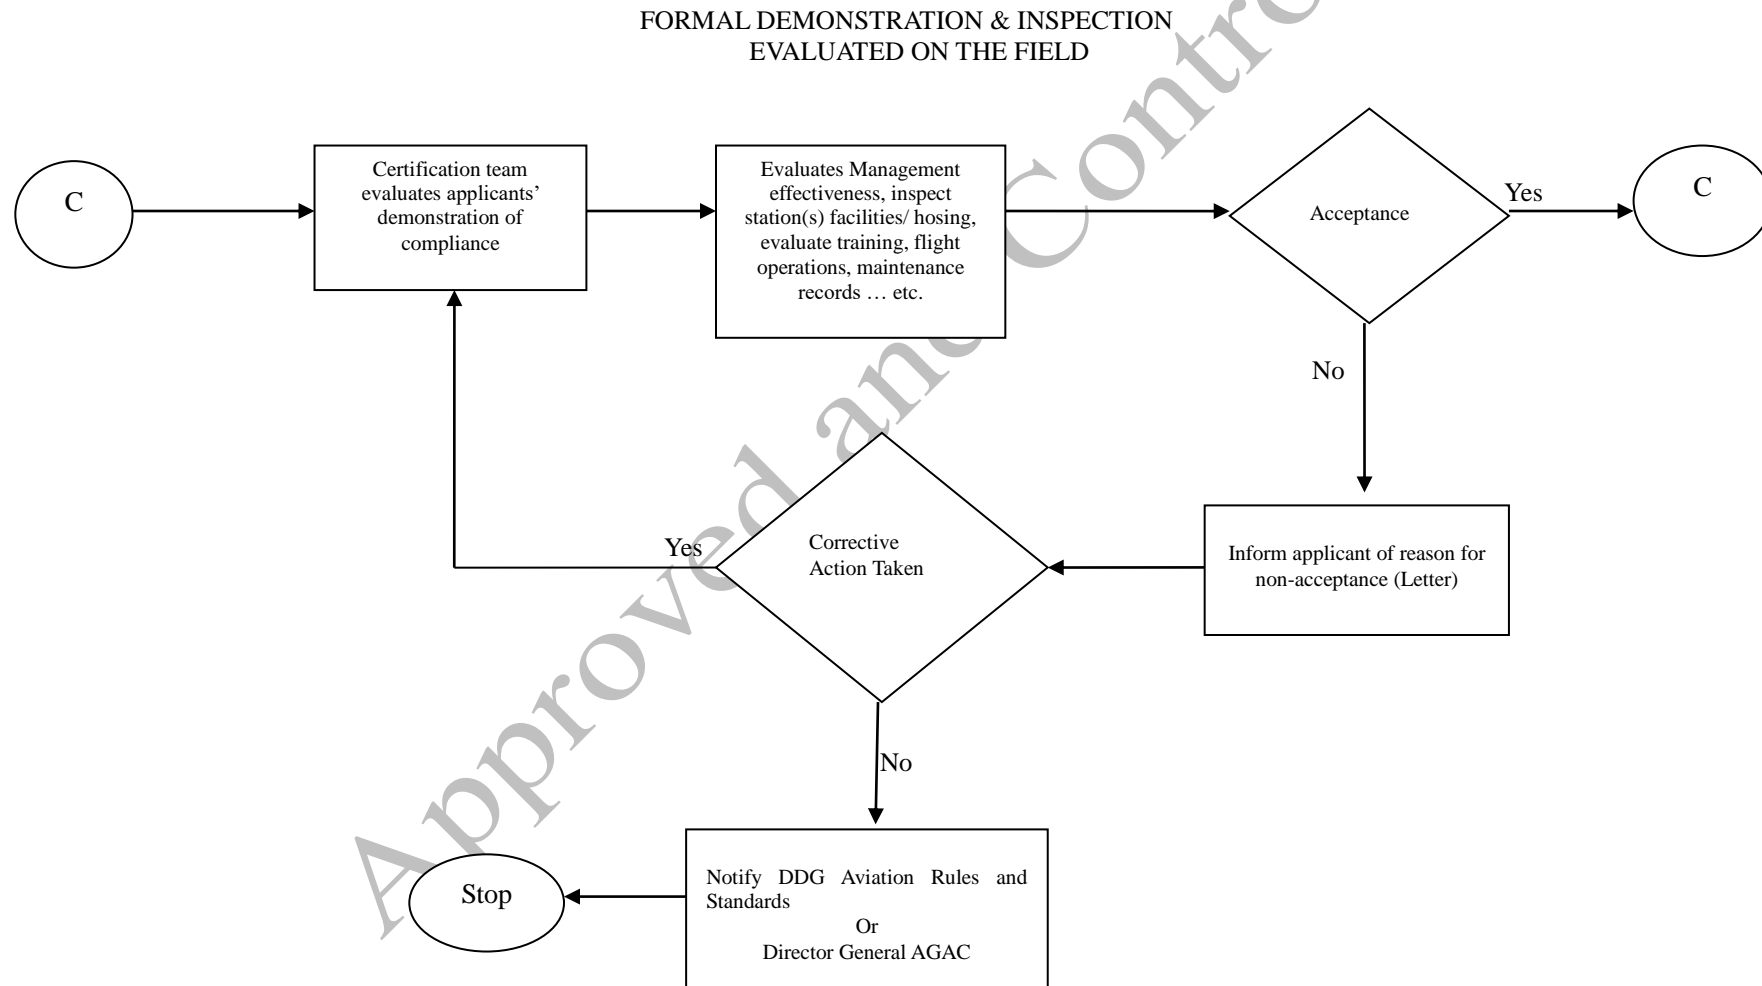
FORMAL DEMONSTRATION & INSPECTION
EVALUATED ON THE FIELD

C

Certification team evaluates applicants' demonstration of compliance

Evaluates Management effectiveness, inspect station(s) facilities/ hosing, evaluate training, flight operations, maintenance records … etc.

Acceptance

Yes

C

No

Inform applicant of reason for non-acceptance (Letter)

Corrective Action Taken

Yes

No

Notify DDG Aviation Rules and Standards
Or
Director General AGAC

Stop

Approved and Controlled